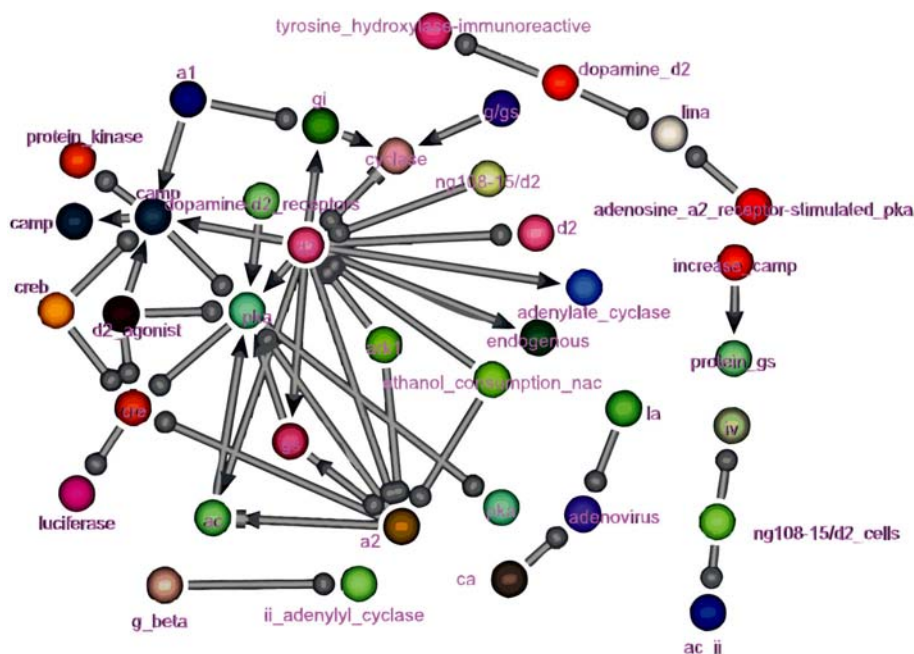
tyrosine_hydroxylase-immunoreactive

a1

dopamine_d2

gi

g/gs

protein_kinase

lina

cyclase

ng108-15/d2

camp

dopamine_d2_receptors

camp

adenosine_a2_receptor-stimulated_pka

d2

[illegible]

increase_camp

creb

adenylate_cyclase

d2_agonist

pka

endogenous

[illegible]

protein_gs

ethanol_consumption_nac

cre

ia

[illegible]

iv

luciferase

pka

adenovirus

ac

a2

ng108-15/d2_cells

ca

g_beta

ii_adenylyl_cyclase

ac_ii